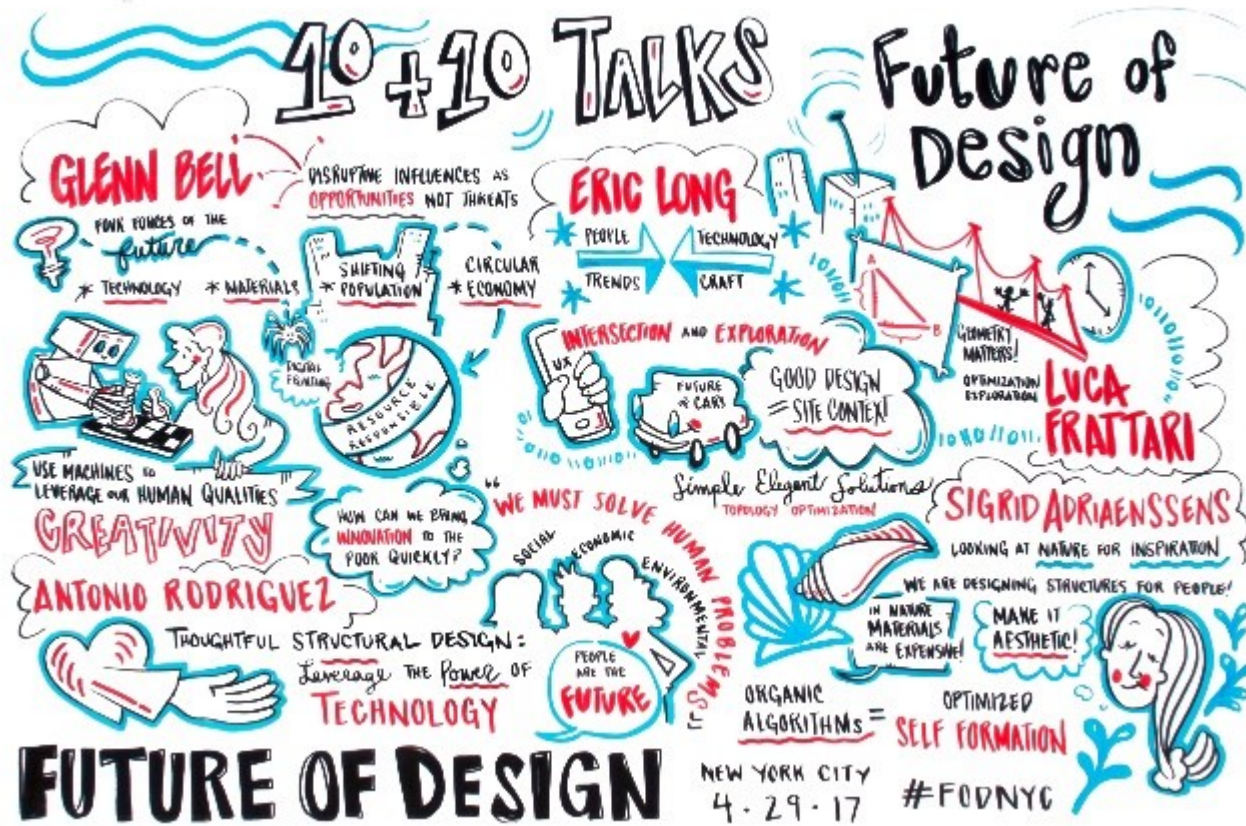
10 + 10 TALKS

Future of Design

GLENN BELL

DISRUPTIVE INFLUENCES AS OPPORTUNITIES NOT THREATS

FOUR FORCES OF THE future

* TECHNOLOGY * MATERIALS

* SHIFTING POPULATION

* CIRCULAR ECONOMY

DIGITAL FABRICATION

RESOURCE RESPONSIBLE

USE MACHINES to LEVERAGE OUR HUMAN QUALITIES

CREATIVITY

HOW CAN WE BRING INNOVATION TO THE POOR QUICKLY?

ERIC LONG

PEOPLE TRENDS TECHNOLOGY CRAFT

INTERSECTION AND EXPLORATION

UX

FUTURE of CARS

GOOD DESIGN = SITE CONTEXT!

Simple Elegant Solutions

TOPOLOGY OPTIMIZATION!

A B

GEOMETRY MATTERS!

OPTIMIZATION EXPLORATION

LUCA FRATTARI

"WE MUST SOLVE HUMAN PROBLEMS!"

SOCIAL ECONOMIC ENVIRONMENTAL

PEOPLE ARE THE FUTURE

ANTONIO RODRIGUEZ

THOUGHTFUL STRUCTURAL DESIGN: Leverage THE Power OF TECHNOLOGY

SIGRID ADRIAENSSENS

LOOKING AT NATURE FOR INSPIRATION

WE ARE DESIGNING STRUCTURES FOR PEOPLE!

IN NATURE MATERIALS ARE EXPENSIVE!

MAKE IT AESTHETIC!

ORGANIC ALGORITHMS = OPTIMIZED SELF FORMATION

FUTURE OF DESIGN

NEW YORK CITY 4 · 29 · 17

#FODNYC